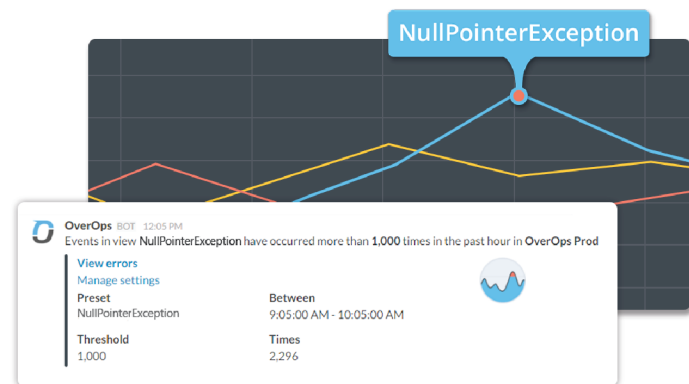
NullPointerException

OverOps BOT 12:05 PM
Events in view NullPointerException have occurred more than 1,000 times in the past hour in OverOps Prod

View errors
Manage settings

| Preset | Between |
|---|---|
| NullPointerException | 9:05:00 AM - 10:05:00 AM |
| Threshold | Times |
| 1,000 | 2,296 |